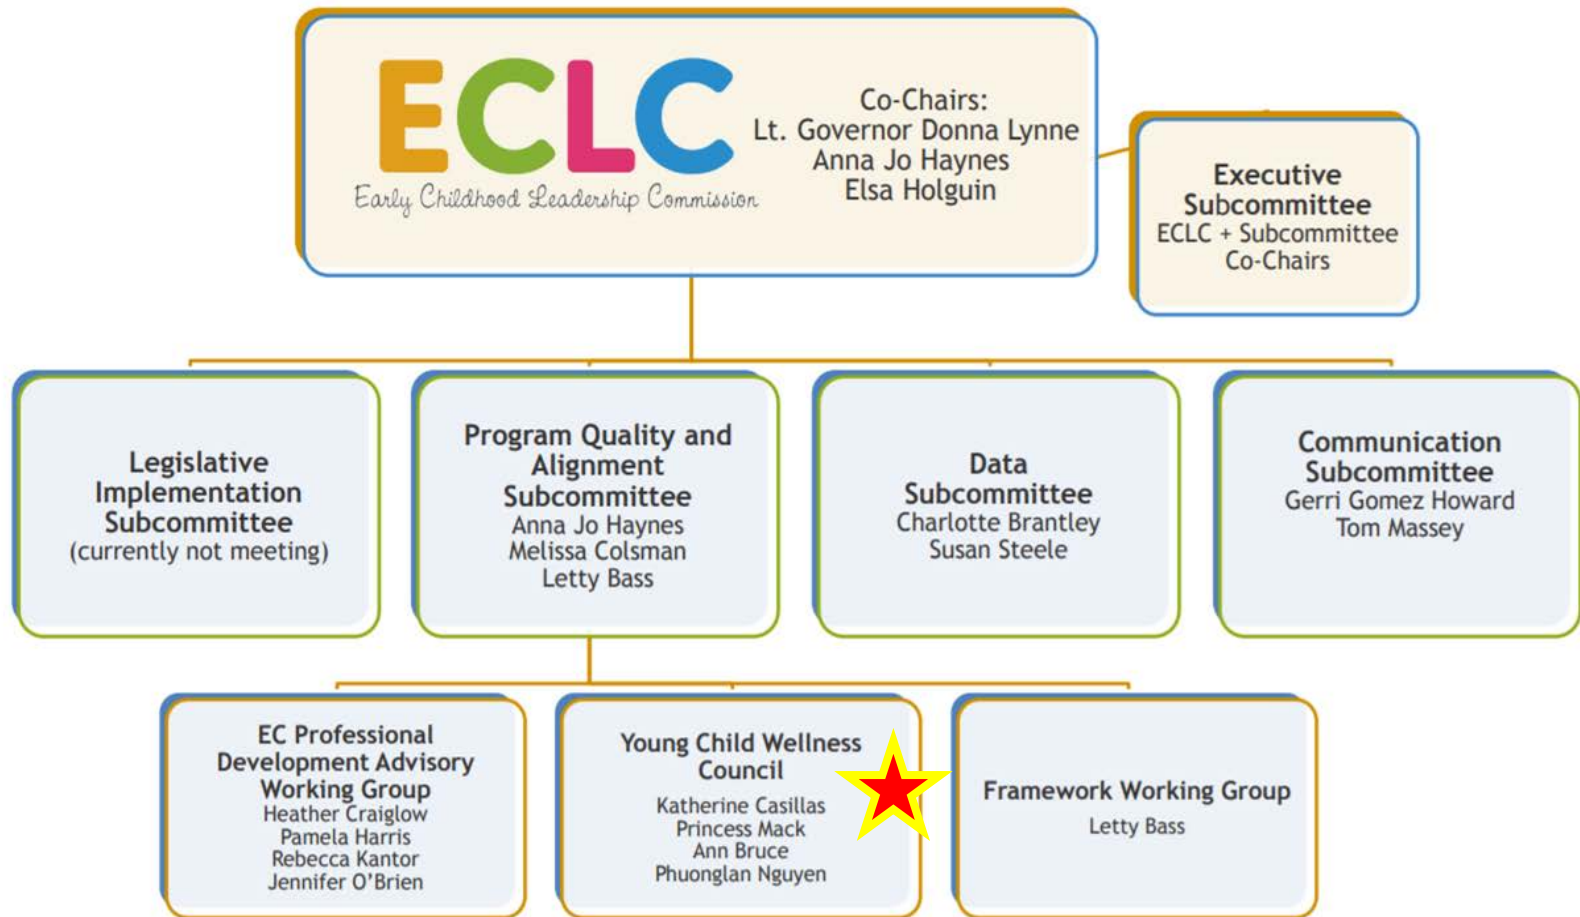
ECLC
Early Childhood Leadership Commission

Co-Chairs:
Lt. Governor Donna Lynne
Anna Jo Haynes
Elsa Holguin

Executive Subcommittee
ECLC + Subcommittee Co-Chairs

Legislative Implementation Subcommittee
(currently not meeting)

Program Quality and Alignment Subcommittee
Anna Jo Haynes
Melissa Colsman
Letty Bass

Data Subcommittee
Charlotte Brantley
Susan Steele

Communication Subcommittee
Gerri Gomez Howard
Tom Massey

EC Professional Development Advisory Working Group
Heather Craiglow
Pamela Harris
Rebecca Kantor
Jennifer O'Brien

Young Child Wellness Council
Katherine Casillas
Princess Mack
Ann Bruce
Phuonglan Nguyen

Framework Working Group
Letty Bass